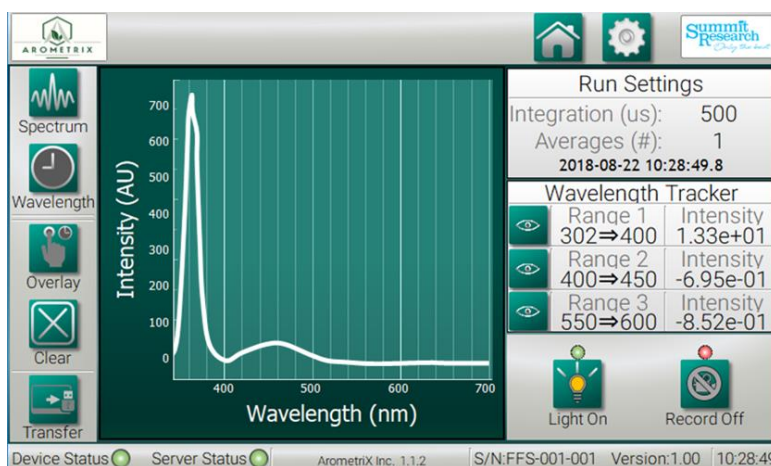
AROMETRIX

Summit Research Only the best

Spectrum

Wavelength

Overlay

Clear

Transfer

700
600
500
400
300
200
100
0

Intensity (AU)

400 500 600 700

Wavelength (nm)

Run Settings
Integration (us): 500
Averages (#): 1
2018-08-22 10:28:49.8

Wavelength Tracker

| Range 1 $302\Rightarrow400$ | Intensity 1.33e+01 |
|---|---|
| Range 2 $400\Rightarrow450$ | Intensity -6.95e-01 |
| Range 3 $550\Rightarrow600$ | Intensity -8.52e-01 |

Light On

Record Off

Device Status Server Status ArometriX Inc. 1.1.2 S/N:FFS-001-001 Version:1.00 10:28:49